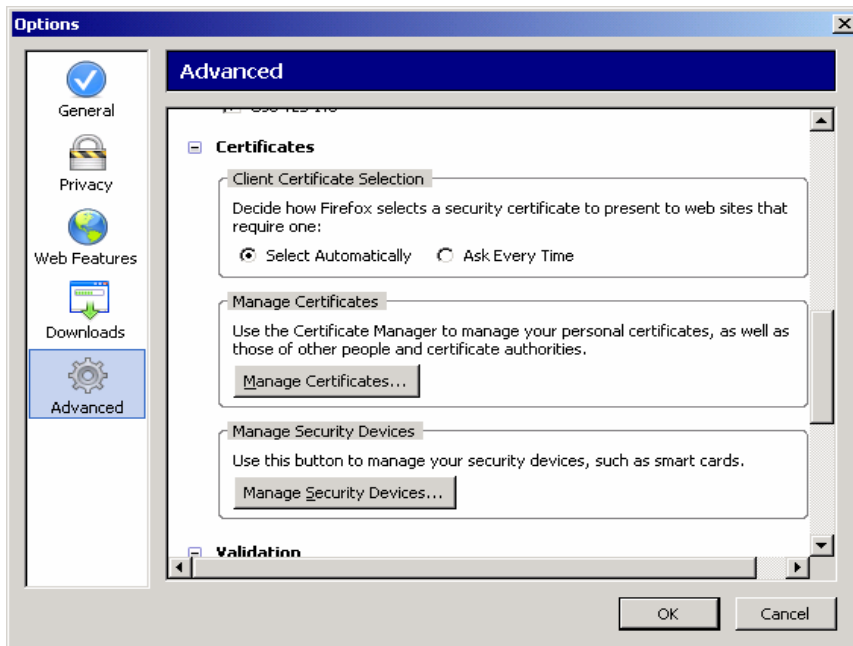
Options

General
Privacy
Web Features
Downloads
Advanced

Advanced

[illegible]

Certificates

Client Certificate Selection
Decide how Firefox selects a security certificate to present to web sites that require one:
Select Automatically  Ask Every Time

Manage Certificates
Use the Certificate Manager to manage your personal certificates, as well as those of other people and certificate authorities.
Manage Certificates...

Manage Security Devices
Use this button to manage your security devices, such as smart cards.
Manage Security Devices...

Validation

OK  Cancel